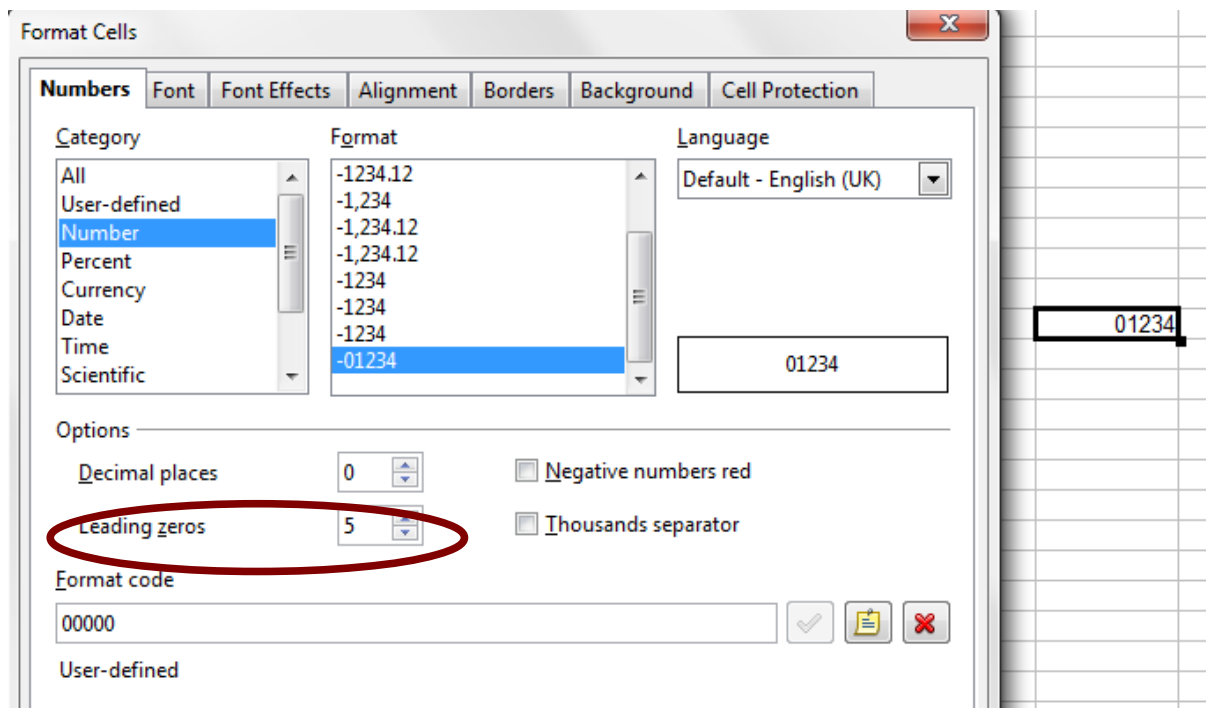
Format Cells

Numbers | Font | Font Effects | Alignment | Borders | Background | Cell Protection

Category
All
User-defined
Number
Percent
Currency
Date
Time
Scientific

Format
-1234.12
-1,234
-1,234.12
-1,234.12
-1234
-1234
-1234
-01234

Language
Default - English (UK)

01234

01234

Options

Decimal places 0

Leading zeros 5

Negative numbers red

Thousands separator

Format code
00000

User-defined